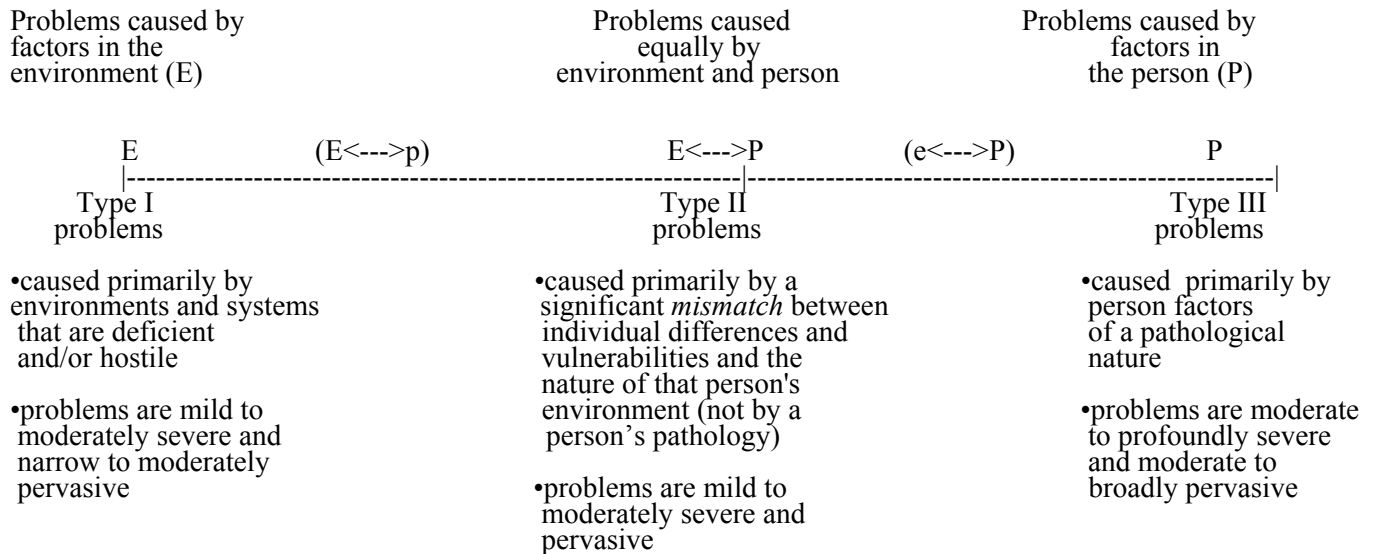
Problems caused by factors in the environment (E)

Problems caused equally by environment and person

Problems caused by factors in the person (P)

E (E<--->p) E<--->P (e<--->P) P

Type I problems

•caused primarily by environments and systems that are deficient and/or hostile

•problems are mild to moderately severe and narrow to moderately pervasive

Type II problems

•caused primarily by a significant *mismatch* between individual differences and vulnerabilities and the nature of that person's environment (not by a person's pathology)

•problems are mild to moderately severe and pervasive

Type III problems

•caused primarily by person factors of a pathological nature

•problems are moderate to profoundly severe and moderate to broadly pervasive